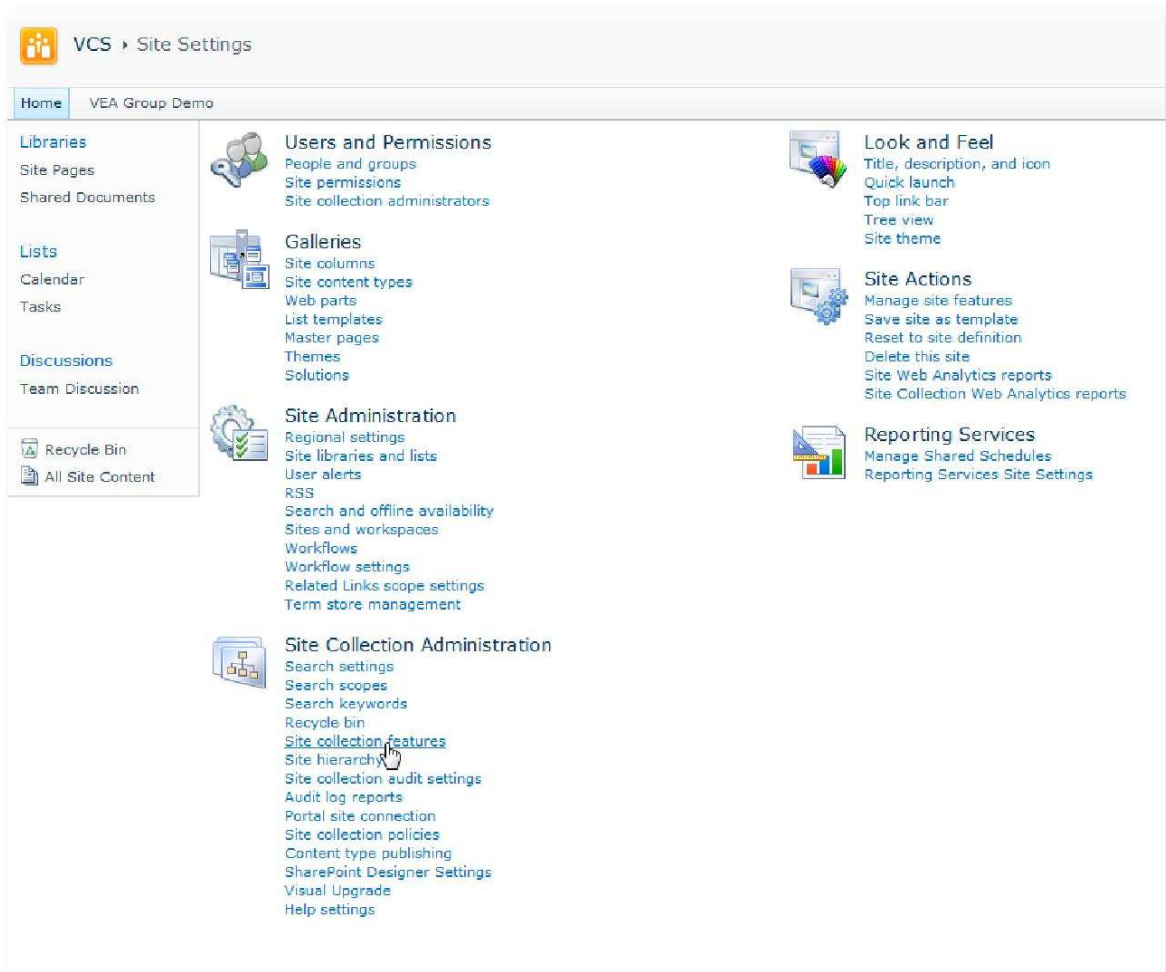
VCS ▸ Site Settings

Home VEA Group Demo

Libraries
Site Pages
Shared Documents

Lists
Calendar
Tasks

Discussions
Team Discussion

Recycle Bin
All Site Content

Users and Permissions
People and groups
Site permissions
Site collection administrators

Galleries
Site columns
Site content types
Web parts
List templates
Master pages
Themes
Solutions

Site Administration
Regional settings
Site libraries and lists
User alerts
RSS
Search and offline availability
Sites and workspaces
Workflows
Workflow settings
Related Links scope settings
Term store management

Site Collection Administration
Search settings
Search scopes
Search keywords
Recycle bin
Site collection features
Site hierarchy
Site collection audit settings
Audit log reports
Portal site connection
Site collection policies
Content type publishing
SharePoint Designer Settings
Visual Upgrade
Help settings

Look and Feel
Title, description, and icon
Quick launch
Top link bar
Tree view
Site theme

Site Actions
Manage site features
Save site as template
Reset to site definition
Delete this site
Site Web Analytics reports
Site Collection Web Analytics reports

Reporting Services
Manage Shared Schedules
Reporting Services Site Settings